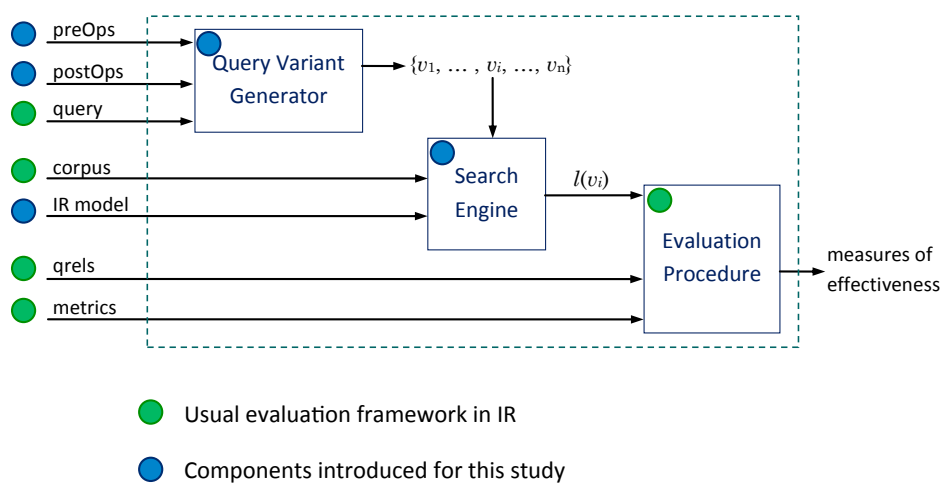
preOps

postOps

query

Query Variant Generator

$\{v_1, \dots, v_i, \dots, v_n\}$

corpus

IR model

Search Engine

$l(v_i)$

qrels

metrics

Evaluation Procedure

measures of effectiveness

Usual evaluation framework in IR

Components introduced for this study